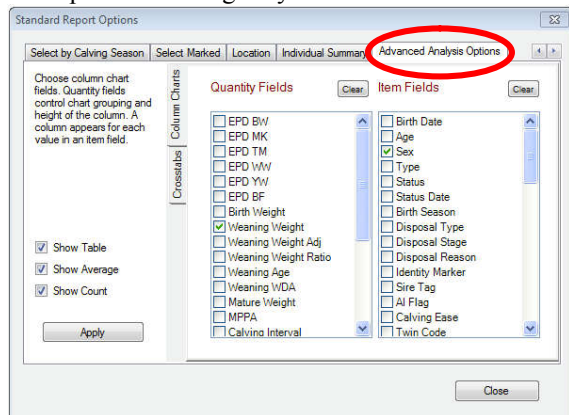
Standard Report Options

Select by Calving Season | Select Marked | Location | Individual Summary | Advanced Analysis Options

Choose column chart fields. Quantity fields control chart grouping and height of the column. A column appears for each value in an item field.

Column Charts

Crosstabs

Quantity Fields

Clear

EPD BW
EPD MK
EPD TM
EPD WW
EPD YW
EPD BF
Birth Weight
Weaning Weight
Weaning Weight Adj
Weaning Weight Ratio
Weaning Age
Weaning WDA
Mature Weight
MPPA
Calving Interval

Item Fields

Clear

Birth Date
Age
Sex
Type
Status
Status Date
Birth Season
Disposal Type
Disposal Stage
Disposal Reason
Identity Marker
Sire Tag
AI Flag
Calving Ease
Twin Code

Show Table
Show Average
Show Count

Apply

Close